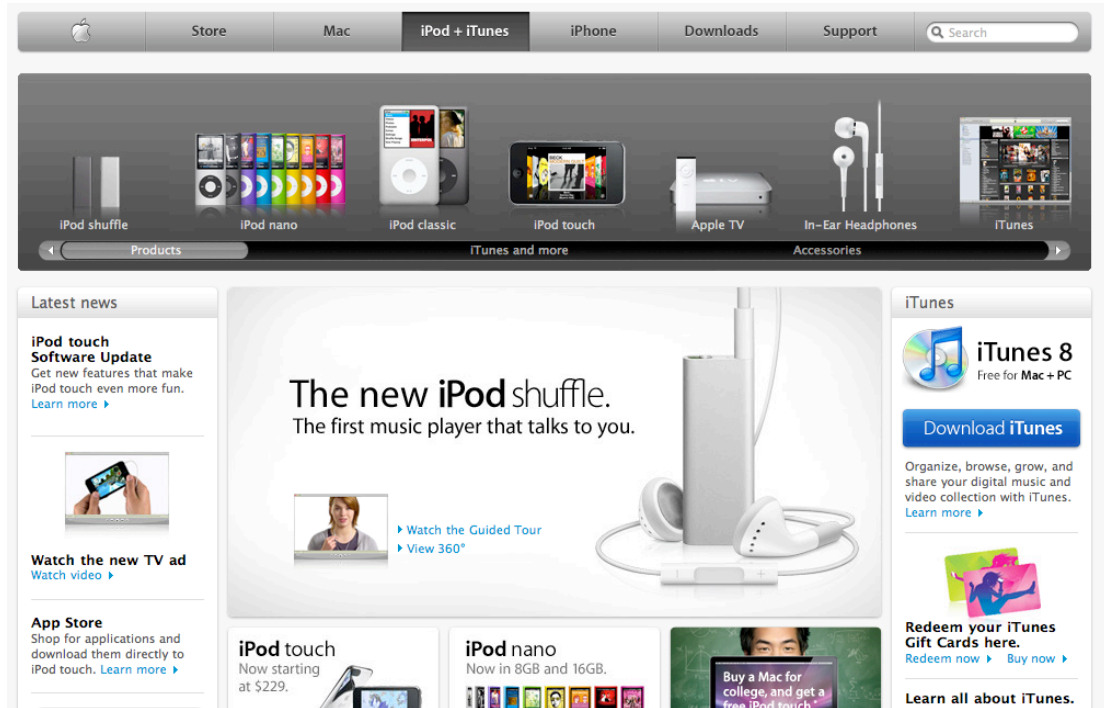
Store Mac iPod + iTunes iPhone Downloads Support Search

iPod shuffle iPod nano iPod classic iPod touch Apple TV In-Ear Headphones iTunes

Products iTunes and more Accessories

Latest news

iPod touch Software Update
Get new features that make iPod touch even more fun.
Learn more

Watch the new TV ad
Watch video

App Store
Shop for applications and download them directly to iPod touch. Learn more

The new iPod shuffle.
The first music player that talks to you.

Watch the Guided Tour
View 360°

iTunes

iTunes 8
Free for Mac + PC

Download iTunes

Organize, browse, grow, and share your digital music and video collection with iTunes.
Learn more

Redeem your iTunes Gift Cards here.
Redeem now Buy now

Learn all about iTunes.

iPod touch
Now starting at $229.

iPod nano
Now in 8GB and 16GB.

Buy a Mac for college, and get a free iPod touch.